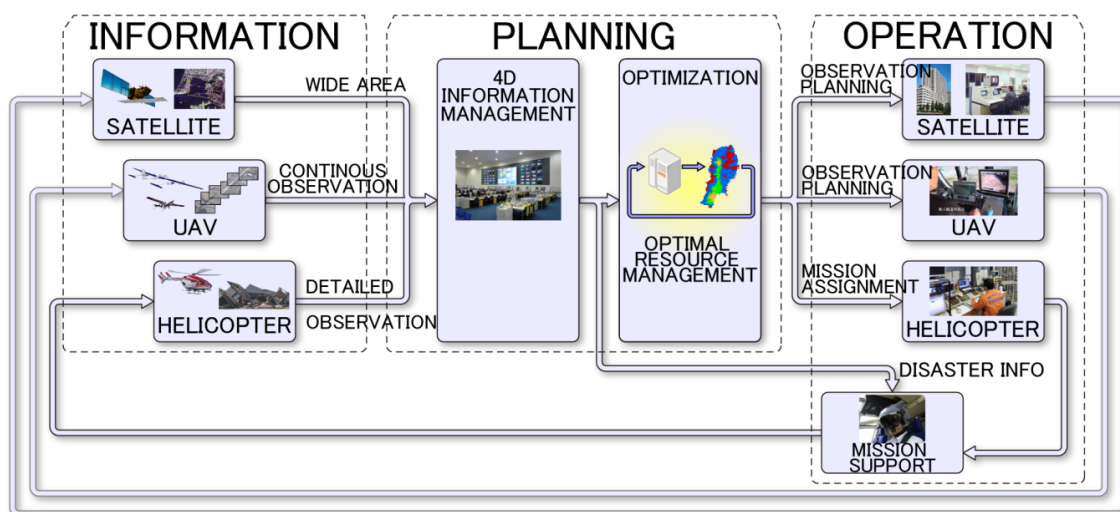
INFORMATION

SATELLITE

UAV

HELICOPTER

WIDE AREA

CONTINOUS OBSERVATION

DETAILED OBSERVATION

PLANNING

4D INFORMATION MANAGEMENT

OPTIMIZATION

OPTIMAL RESOURCE MANAGEMENT

OPERATION

OBSERVATION PLANNING

SATELLITE

OBSERVATION PLANNING

UAV

MISSION ASSIGNMENT

HELICOPTER

DISASTER INFO

MISSION SUPPORT